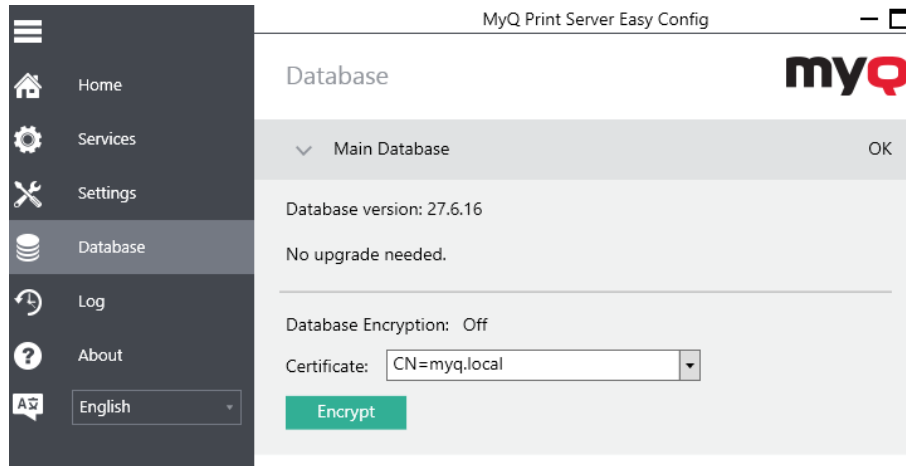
MyQ Print Server Easy Config

Home
Services
Settings
Database
Log
About
English

Database

myQ

Main Database
OK

Database version: 27.6.16

No upgrade needed.

Database Encryption: Off

Certificate: CN=myq.local

Encrypt